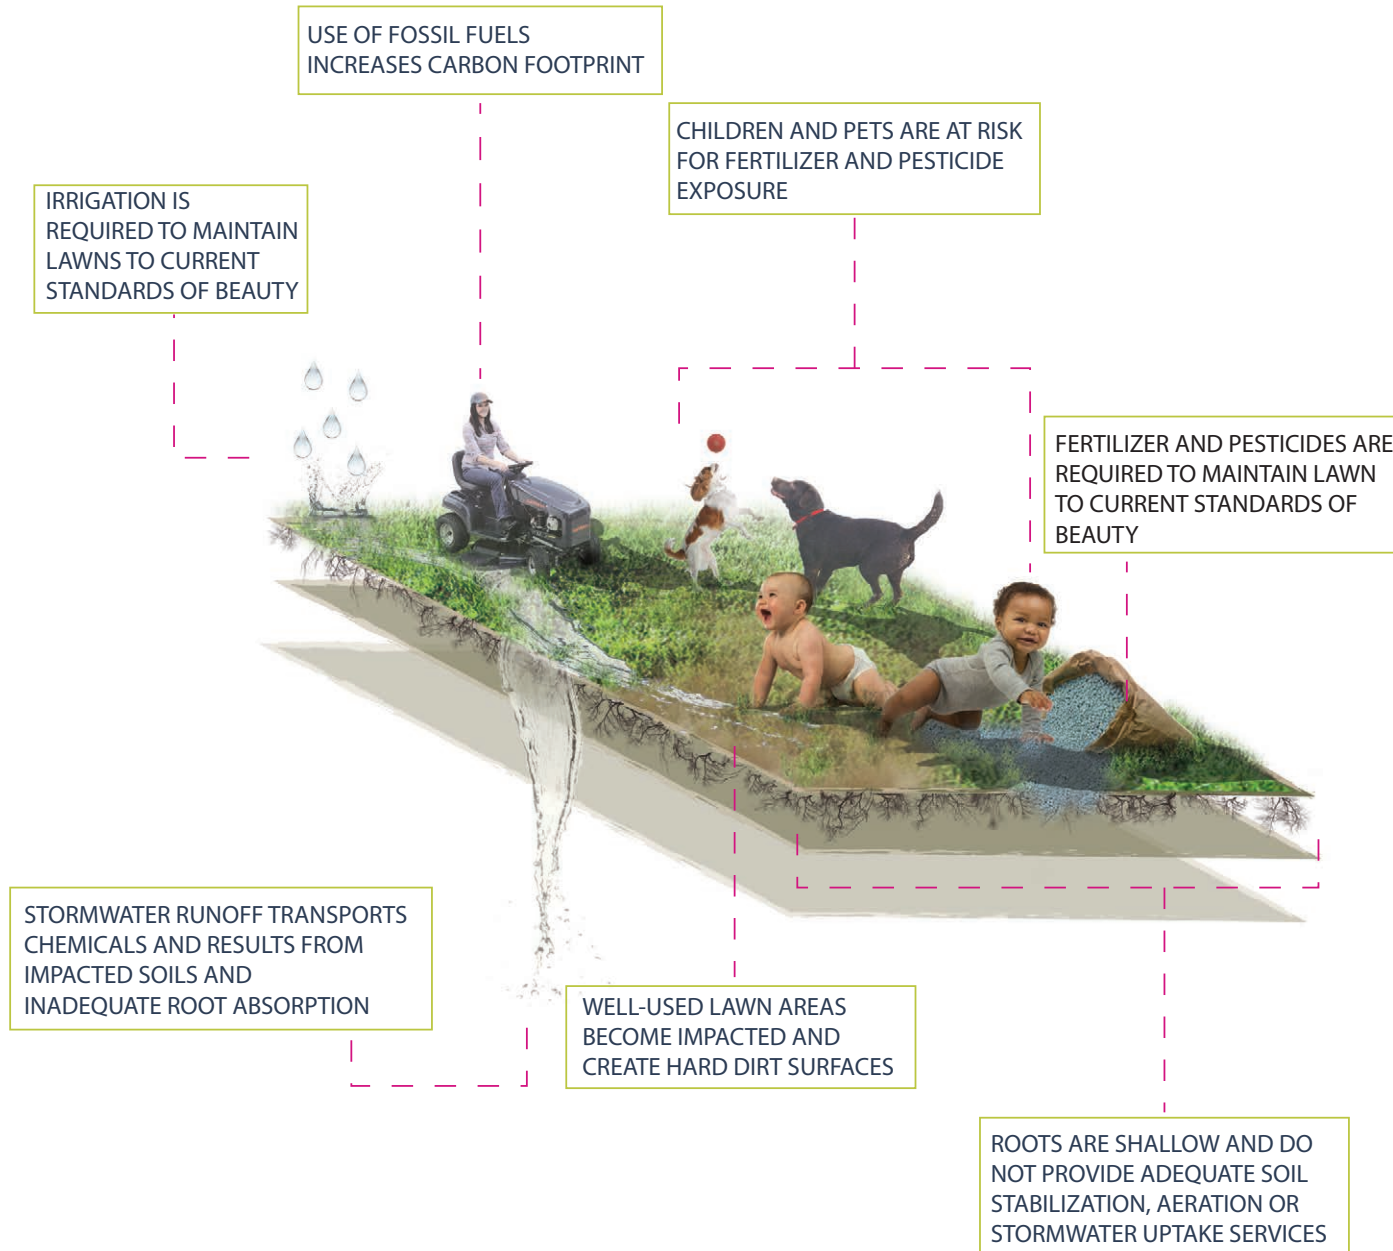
USE OF FOSSIL FUELS INCREASES CARBON FOOTPRINT

CHILDREN AND PETS ARE AT RISK FOR FERTILIZER AND PESTICIDE EXPOSURE

IRRIGATION IS REQUIRED TO MAINTAIN LAWNS TO CURRENT STANDARDS OF BEAUTY

FERTILIZER AND PESTICIDES ARE REQUIRED TO MAINTAIN LAWN TO CURRENT STANDARDS OF BEAUTY

STORMWATER RUNOFF TRANSPORTS CHEMICALS AND RESULTS FROM IMPACTED SOILS AND INADEQUATE ROOT ABSORPTION

WELL-USED LAWN AREAS BECOME IMPACTED AND CREATE HARD DIRT SURFACES

ROOTS ARE SHALLOW AND DO NOT PROVIDE ADEQUATE SOIL STABILIZATION, AERATION OR STORMWATER UPTAKE SERVICES